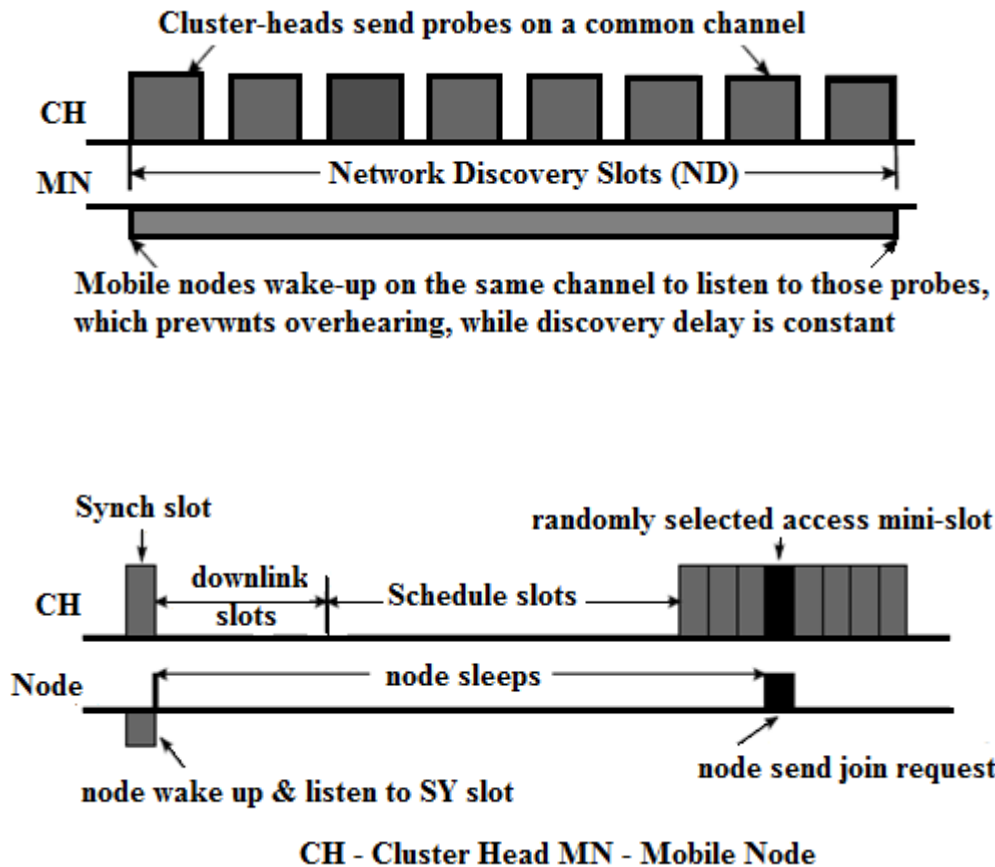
Cluster-heads send probes on a common channel

CH

MN

Network Discovery Slots (ND)

Mobile nodes wake-up on the same channel to listen to those probes, which prevwnts overhearing, while discovery delay is constant

Synch slot

randomly selected access mini-slot

downlink slots

Schedule slots

CH

Node

node sleeps

node wake up & listen to SY slot

node send join request

CH - Cluster Head MN - Mobile Node